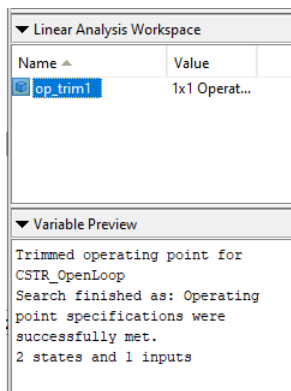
Linear Analysis Workspace

| Name | Value |
|---|---|
| op_trim1 | 1x1 Operat... |

Variable Preview

Trimmed operating point for CSTR_OpenLoop
Search finished as: Operating point specifications were successfully met.
2 states and 1 inputs